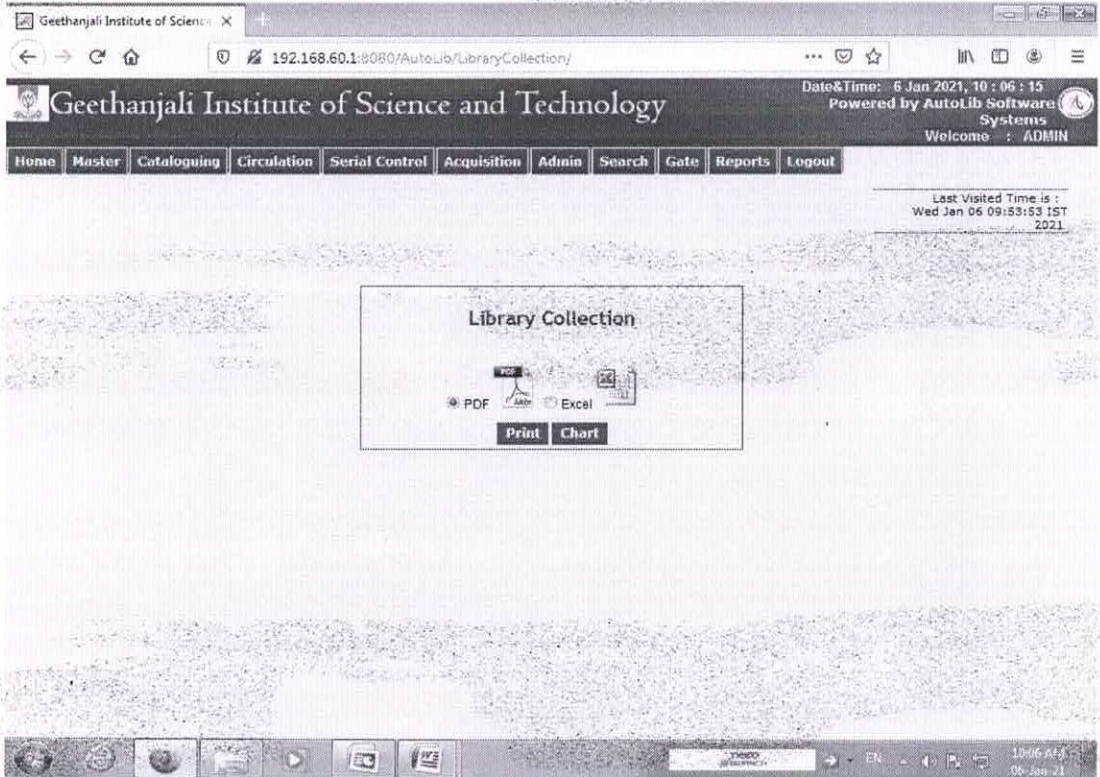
Geethanjali Institute of Science ×

192.168.60.1:8080/AutoLib/LibraryCollection/

Geethanjali Institute of Science and Technology

Date&Time: 6 Jan 2021, 10 : 06 : 15
Powered by AutoLib Software Systems
Welcome : ADMIN

Home | Master | Cataloguing | Circulation | Serial Control | Acquisition | Admin | Search | Gate | Reports | Logout

Last Visited Time is : Wed Jan 06 09:53:53 IST 2021

Library Collection

PDF Excel

Print Chart

EN 10:06 AM 06-Jan-21